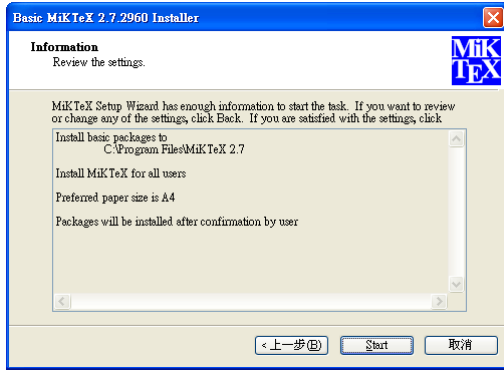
Basic MiKTeX 2.7.2960 Installer

Information
Review the settings.

MiK
TEX

MiKTeX Setup Wizard has enough information to start the task. If you want to review or change any of the settings, click Back. If you are satisfied with the settings, click

Install basic packages to
C:\Program Files\MiKTeX 2.7

Install MiKTeX for all users

Preferred paper size is A4

Packages will be installed after confirmation by user

< 上一步(B)
Start
取消